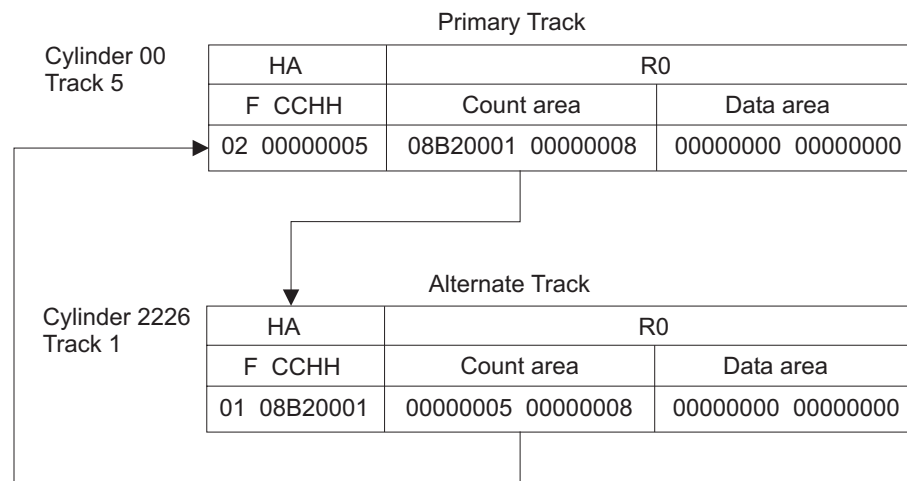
Primary Track

Cylinder 00
Track 5

| HA | R0 | |
|---|---|---|
| F CCHH | Count area | Data area |
| 02 00000005 | 08B20001 00000008 | 00000000 00000000 |

Alternate Track

Cylinder 2226
Track 1

| HA | R0 | |
|---|---|---|
| F CCHH | Count area | Data area |
| 01 08B20001 | 00000005 00000008 | 00000000 00000000 |